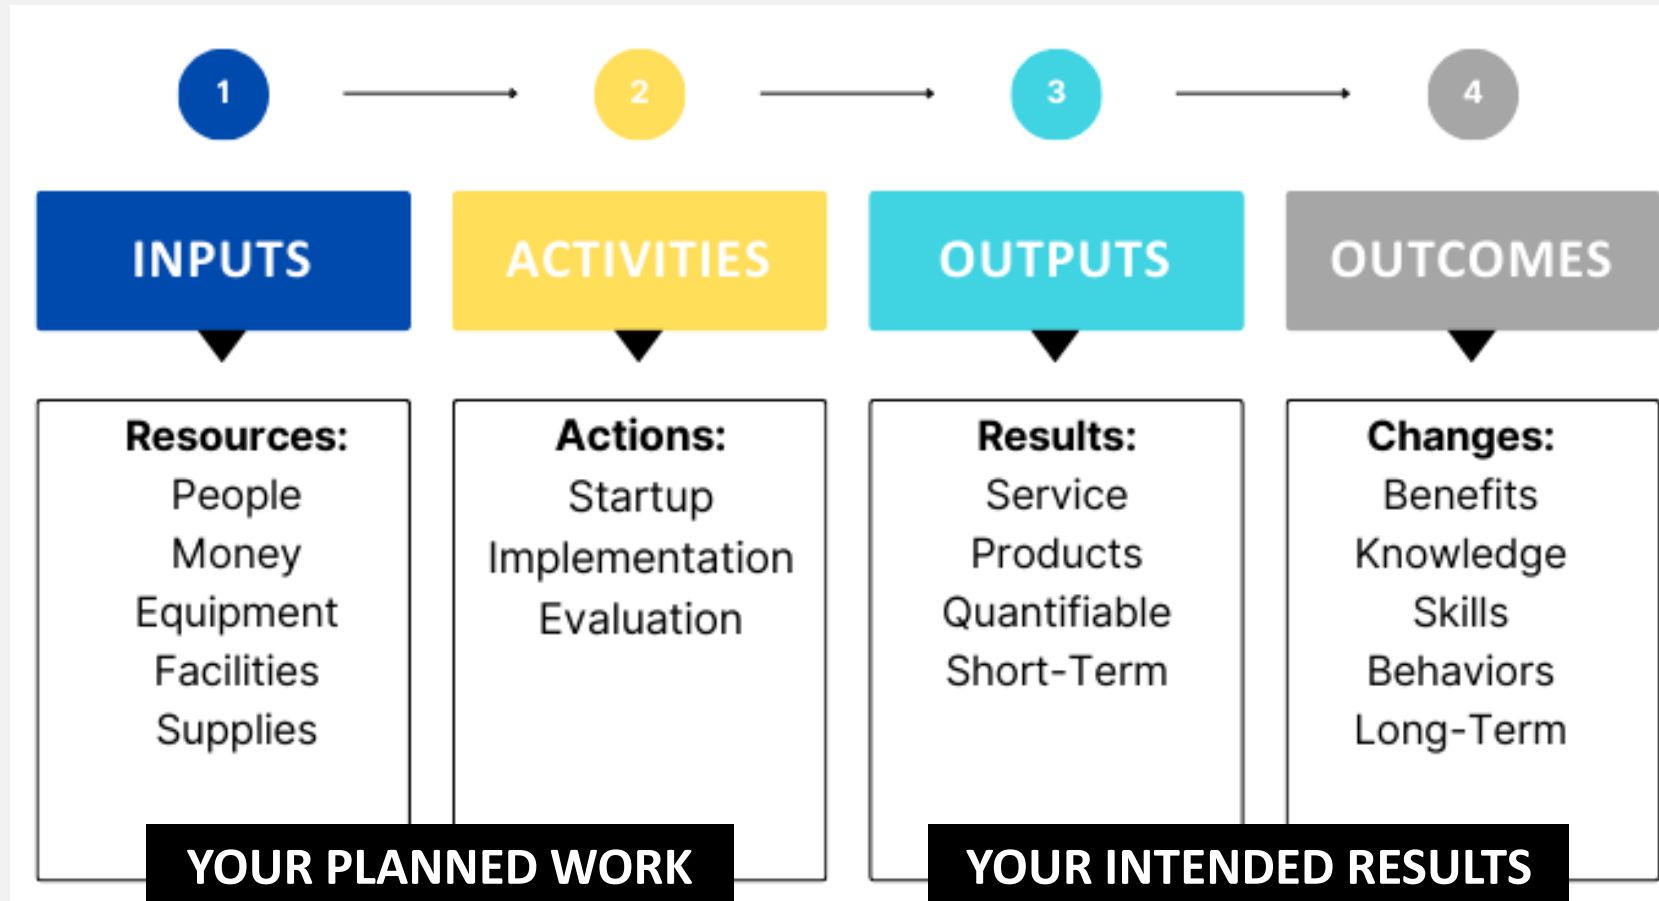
1
2
3
4

INPUTS
ACTIVITIES
OUTPUTS
OUTCOMES

Resources:
People
Money
Equipment
Facilities
Supplies

Actions:
Startup
Implementation
Evaluation

Results:
Service
Products
Quantifiable
Short-Term

Changes:
Benefits
Knowledge
Skills
Behaviors
Long-Term

YOUR PLANNED WORK
YOUR INTENDED RESULTS